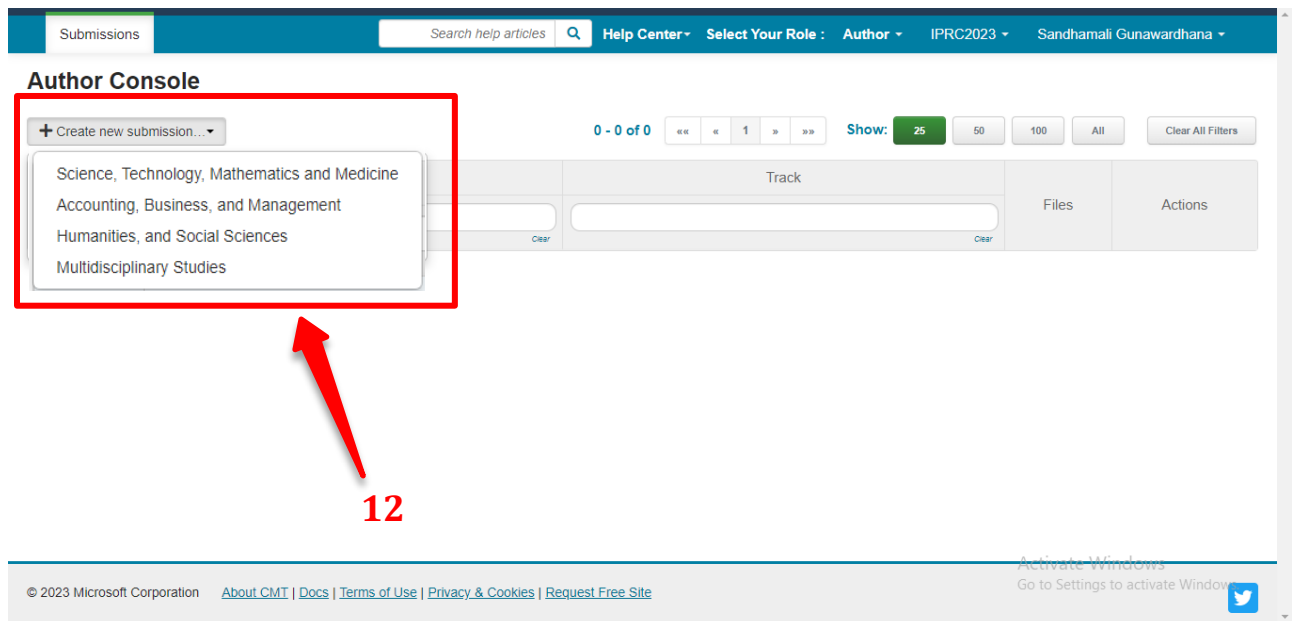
Submissions

Search help articles

Help Center▾ Select Your Role : Author ▾ IPRC2023 ▾ Sandhamali Gunawardhana ▾

Author Console

+ Create new submission... ▾

0 - 0 of 0

«« « 1 » »»

Show: 25 50 100 All

Clear All Filters

Science, Technology, Mathematics and Medicine
Accounting, Business, and Management
Humanities, and Social Sciences
Multidisciplinary Studies

Track

Files

Actions

Clear

Clear

12

Activate Windows
Go to Settings to activate Windows.

© 2023 Microsoft Corporation About CMT | Docs | Terms of Use | Privacy & Cookies | Request Free Site